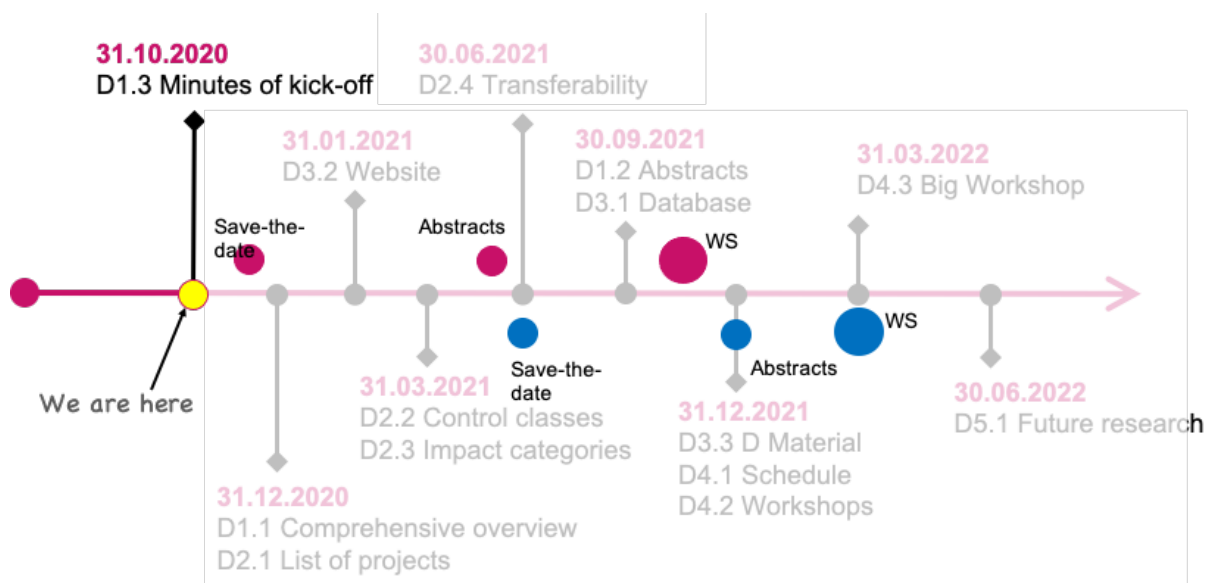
31.10.2020
D1.3 Minutes of kick-off

30.06.2021
D2.4 Transferability

31.01.2021
D3.2 Website

30.09.2021
D1.2 Abstracts
D3.1 Database

31.03.2022
D4.3 Big Workshop

Save-the-date

Abstracts

WS

WS

Save-the-date

Abstracts

We are here

31.03.2021
D2.2 Control classes
D2.3 Impact categories

31.12.2021
D3.3 D Material
D4.1 Schedule
D4.2 Workshops

30.06.2022
D5.1 Future research

31.12.2020
D1.1 Comprehensive overview
D2.1 List of projects